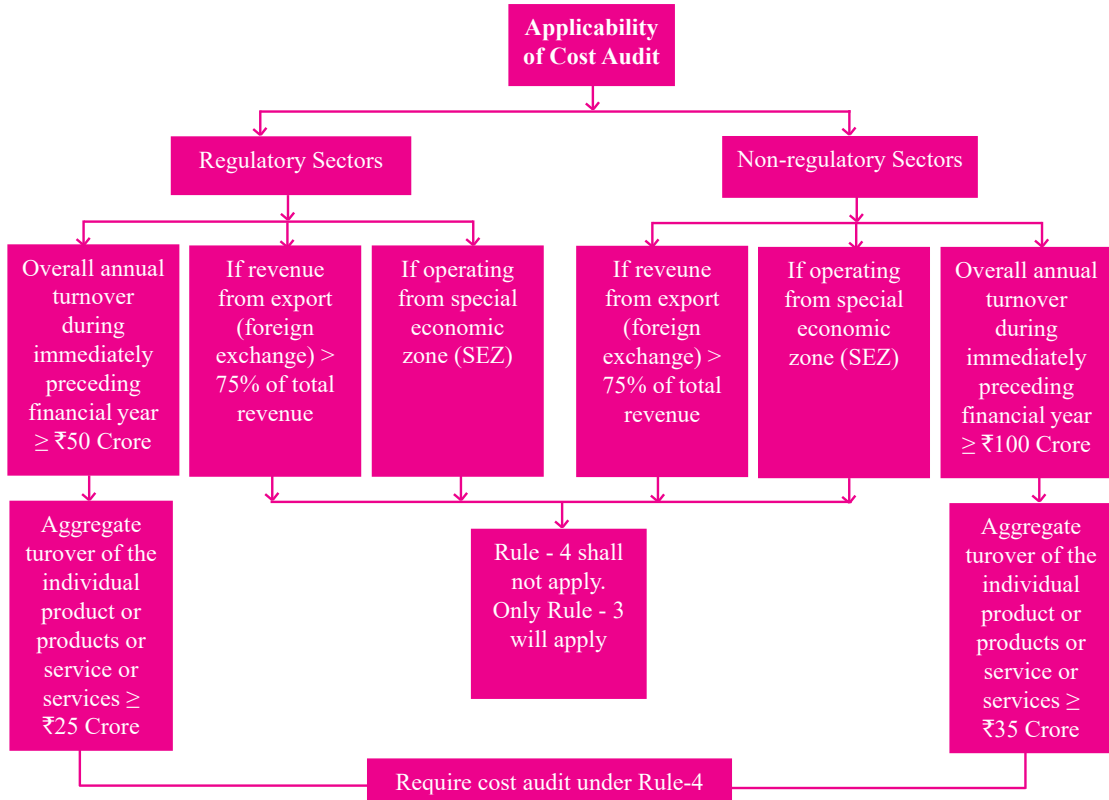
Applicability of Cost Audit

Regulatory Sectors

Non-regulatory Sectors

Overall annual turnover during immediately preceding financial year ≥ ₹50 Crore

If revenue from export (foreign exchange) > 75% of total revenue

If operating from special economic zone (SEZ)

If reveune from export (foreign exchange) > 75% of total revenue

If operating from special economic zone (SEZ)

Overall annual turnover during immediately preceding financial year ≥ ₹100 Crore

Aggregate turover of the individual product or products or service or services ≥ ₹25 Crore

Rule - 4 shall not apply. Only Rule - 3 will apply

Aggregate turover of the individual product or products or service or services ≥ ₹35 Crore

Require cost audit under Rule-4